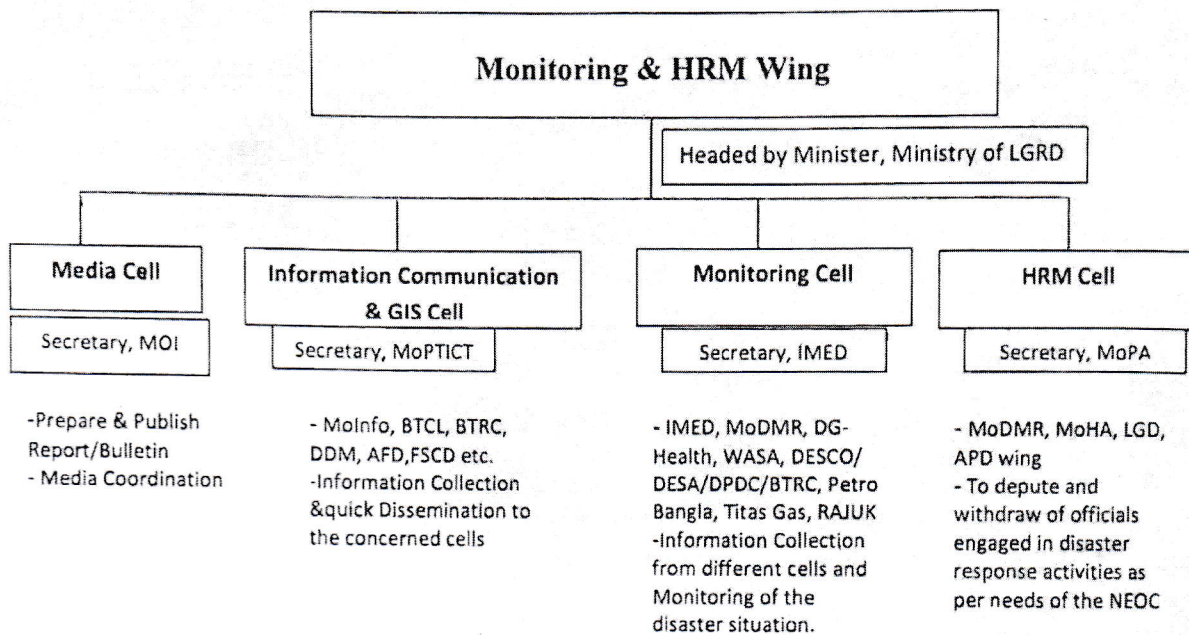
Monitoring & HRM Wing

Headed by Minister, Ministry of LGRD

Media Cell

Secretary, MOI

-Prepare & Publish Report/Bulletin
- Media Coordination

Information Communication & GIS Cell

Secretary, MoPTICT

- MoInfo, BTCL, BTRC, DDM, AFD,FSCD etc.
-Information Collection &quick Dissemination to the concerned cells

Monitoring Cell

Secretary, IMED

- IMED, MoDMR, DG-Health, WASA, DESCO/ DESA/DPDC/BTRC, Petro Bangla, Titas Gas, RAJUK
-Information Collection from different cells and Monitoring of the disaster situation.

HRM Cell

Secretary, MoPA

- MoDMR, MoHA, LGD, APD wing
- To depute and withdraw of officials engaged in disaster response activities as per needs of the NEOC